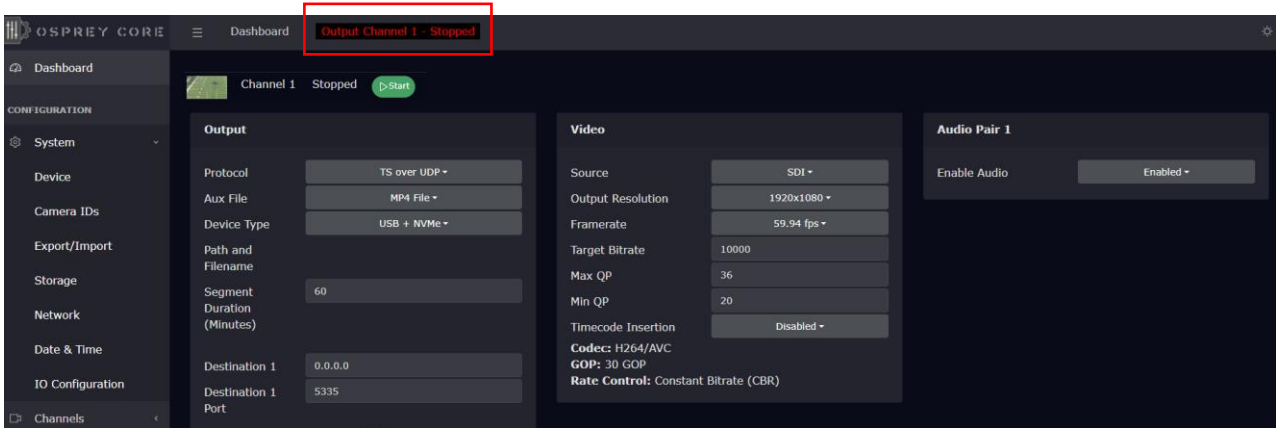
OSPREY CORE

Dashboard

Output Channel 1 - Stopped

Dashboard

CONFIGURATION

System

Device

Camera IDs

Export/Import

Storage

Network

Date & Time

IO Configuration

Channels

Channel 1 Stopped ▷Start

Output

Protocol TS over UDP ▾

Aux File MP4 File ▾

Device Type USB + NVMe ▾

Path and Filename

Segment Duration (Minutes) 60

Destination 1 0.0.0.0

Destination 1 Port 5335

Video

Source SDI ▾

Output Resolution 1920x1080 ▾

Framerate 59.94 fps ▾

Target Bitrate 10000

Max QP 36

Min QP 20

Timecode Insertion Disabled ▾

Codec: H264/AVC
GOP: 30 GOP
Rate Control: Constant Bitrate (CBR)

Audio Pair 1

Enable Audio Enabled ▾